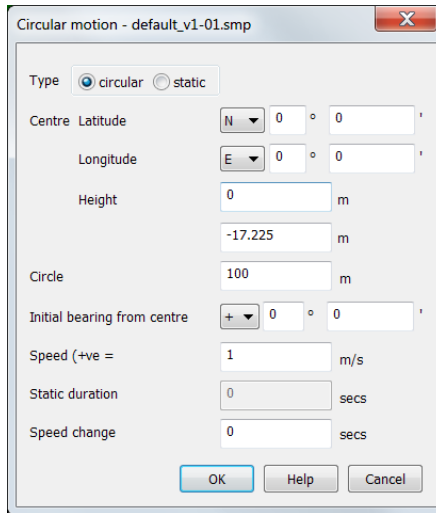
Circular motion - default_v1-01.smp

Type circular static

Centre Latitude N 0 ° 0 '

Longitude E 0 ° 0 '

Height 0 m

-17.225 m

Circle 100 m

Initial bearing from centre + 0 ° 0 '

Speed (+ve = 1 m/s

Static duration 0 secs

Speed change 0 secs

OK Help Cancel